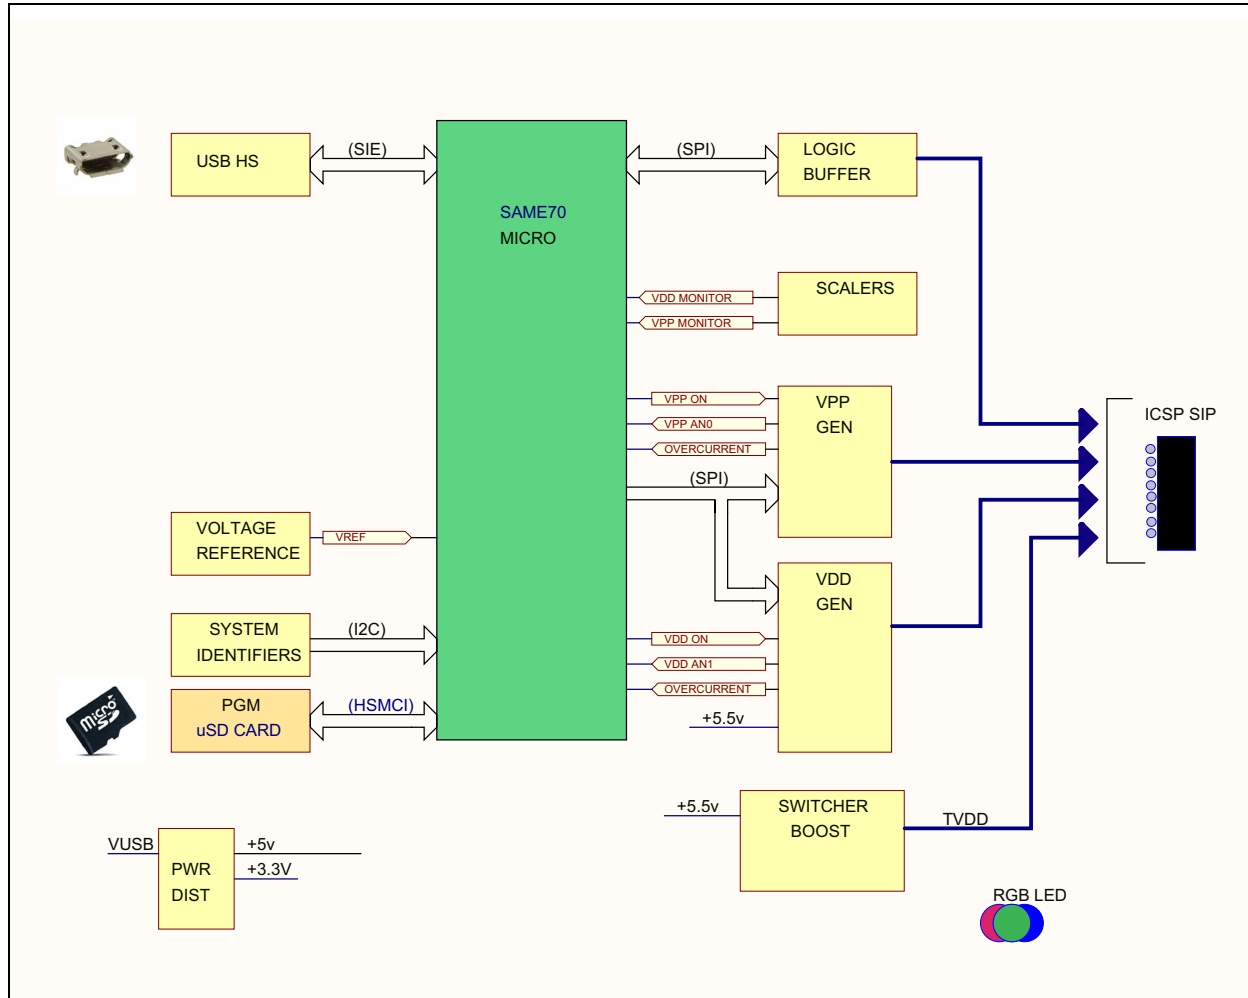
USB HS

(SIE)

SAME70
MICRO

(SPI)

LOGIC
BUFFER

SCALERS

VDD MONITOR

VPP MONITOR

VPP ON

VPP AN0

OVERCURRENT

VPP
GEN

(SPI)

ICSP SIP

VOLTAGE
REFERENCE

VREF

VDD
GEN

SYSTEM
IDENTIFIERS

(I2C)

VDD ON

VDD AN1

OVERCURRENT

PGM
uSD CARD

(HSMCI)

+5.5v

micro SD

+5.5v

SWITCHER
BOOST

TVDD

VUSB

PWR
DIST

+5v

+3.3V

RGB LED